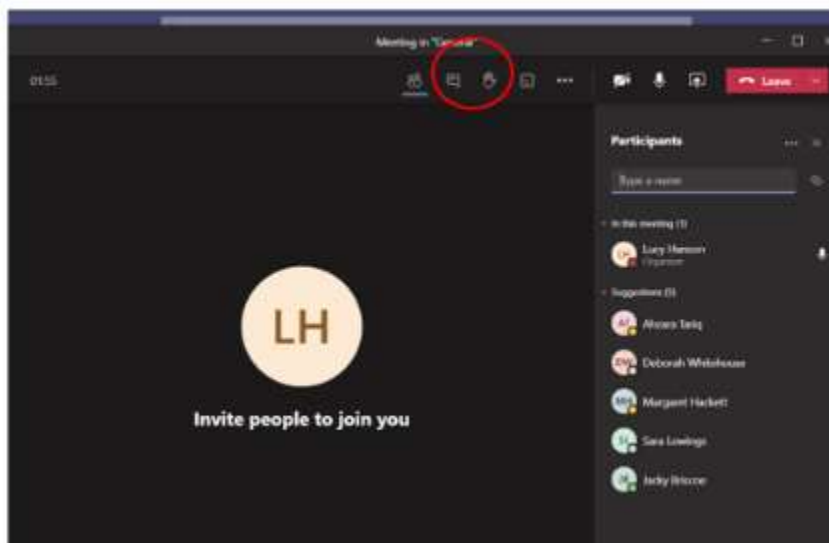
Meeting in "General"

01:55

Leave

Participants

Type a name

In this meeting (1)

LH Lucy Hanson
Organiser

Suggestions (5)

AT Ahsara Tariq

DW Deborah Whitehouse

MH Margaret Hackett

SL Sara Lowings

JB Jacky Briscoe

LH

Invite people to join you